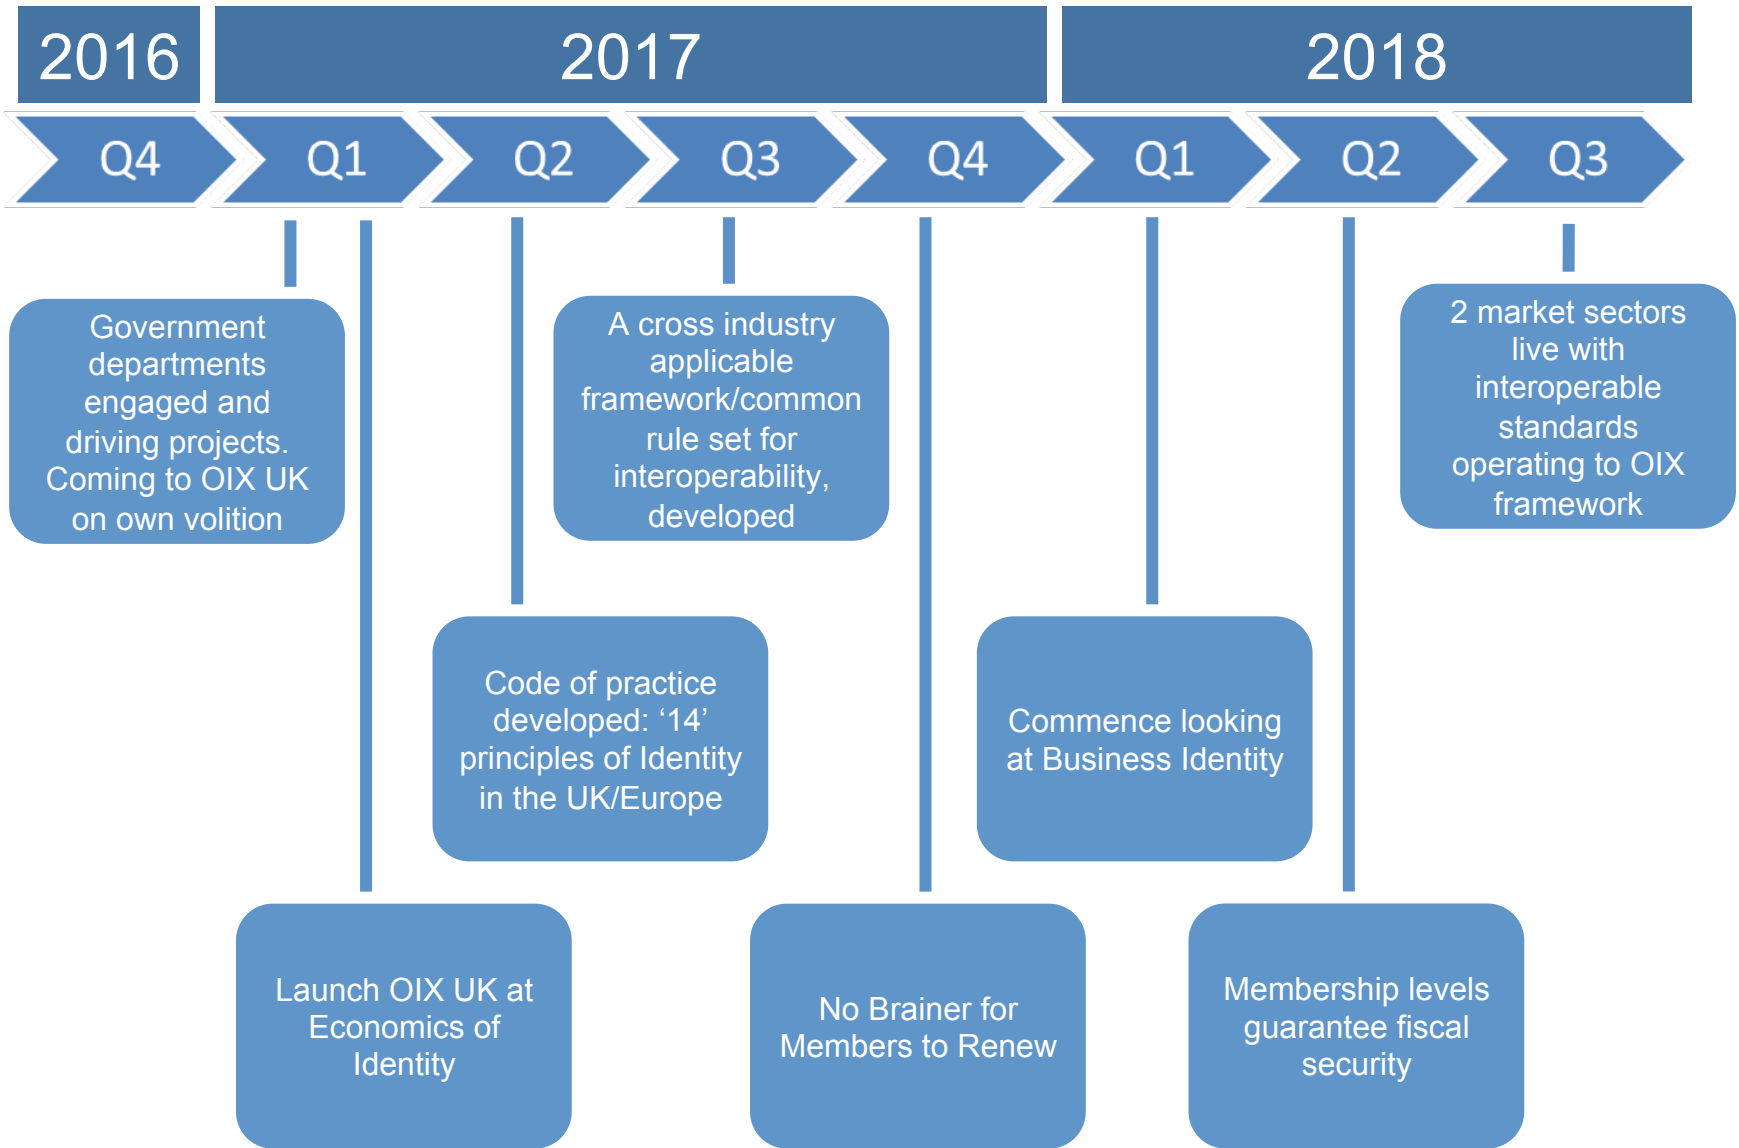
2016

2017

2018

Q4

Q1

Q2

Q3

Q4

Q1

Q2

Q3

Government departments engaged and driving projects. Coming to OIX UK on own volition

A cross industry applicable framework/common rule set for interoperability, developed

2 market sectors live with interoperable standards operating to OIX framework

Code of practice developed: ‘14’ principles of Identity in the UK/Europe

Commence looking at Business Identity

Launch OIX UK at Economics of Identity

No Brainer for Members to Renew

Membership levels guarantee fiscal security